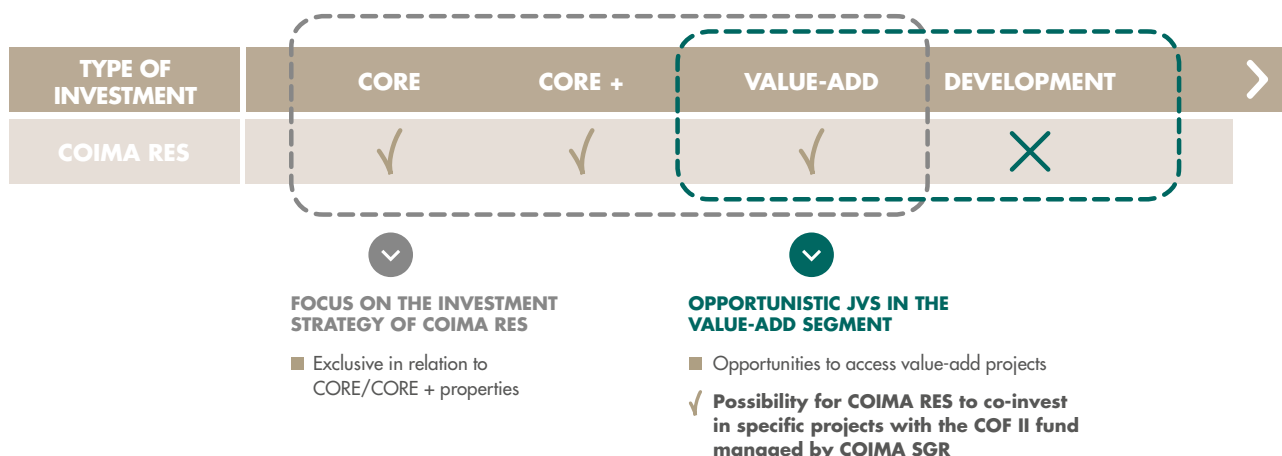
| TYPE OF INVESTMENT | CORE | CORE + | VALUE-ADD | DEVELOPMENT |
|---|---|---|---|---|
| COIMA RES | √ | √ | √ | ✕ |

FOCUS ON THE INVESTMENT STRATEGY OF COIMA RES

■ Exclusive in relation to CORE/CORE + properties

OPPORTUNISTIC JVS IN THE VALUE-ADD SEGMENT

■ Opportunities to access value-add projects

√ Possibility for COIMA RES to co-invest in specific projects with the COF II fund managed by COIMA SGR